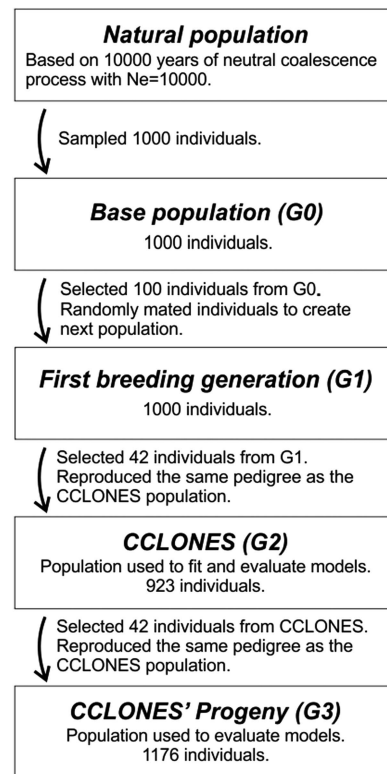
**Natural population**

Based on 10000 years of neutral coalescence process with Ne=10000.

Sampled 1000 individuals.

**Base population (G0)**

1000 individuals.

Selected 100 individuals from G0. Randomly mated individuals to create next population.

**First breeding generation (G1)**

1000 individuals.

Selected 42 individuals from G1. Reproduced the same pedigree as the CCLONES population.

**CCLONES (G2)**

Population used to fit and evaluate models. 923 individuals.

Selected 42 individuals from CCLONES. Reproduced the same pedigree as the CCLONES population.

**CCLONES' Progeny (G3)**

Population used to evaluate models. 1176 individuals.